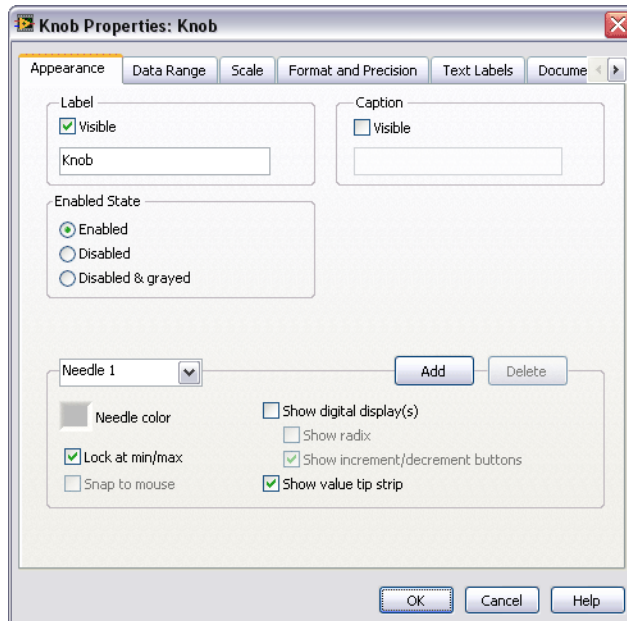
Knob Properties: Knob

Appearance | Data Range | Scale | Format and Precision | Text Labels | Docume

Label
Visible
Knob

Caption
Visible

Enabled State
Enabled
Disabled
Disabled & grayed

Needle 1
Add
Delete

Needle color
Lock at min/max
Snap to mouse

Show digital display(s)
Show radix
Show increment/decrement buttons
Show value tip strip

OK
Cancel
Help